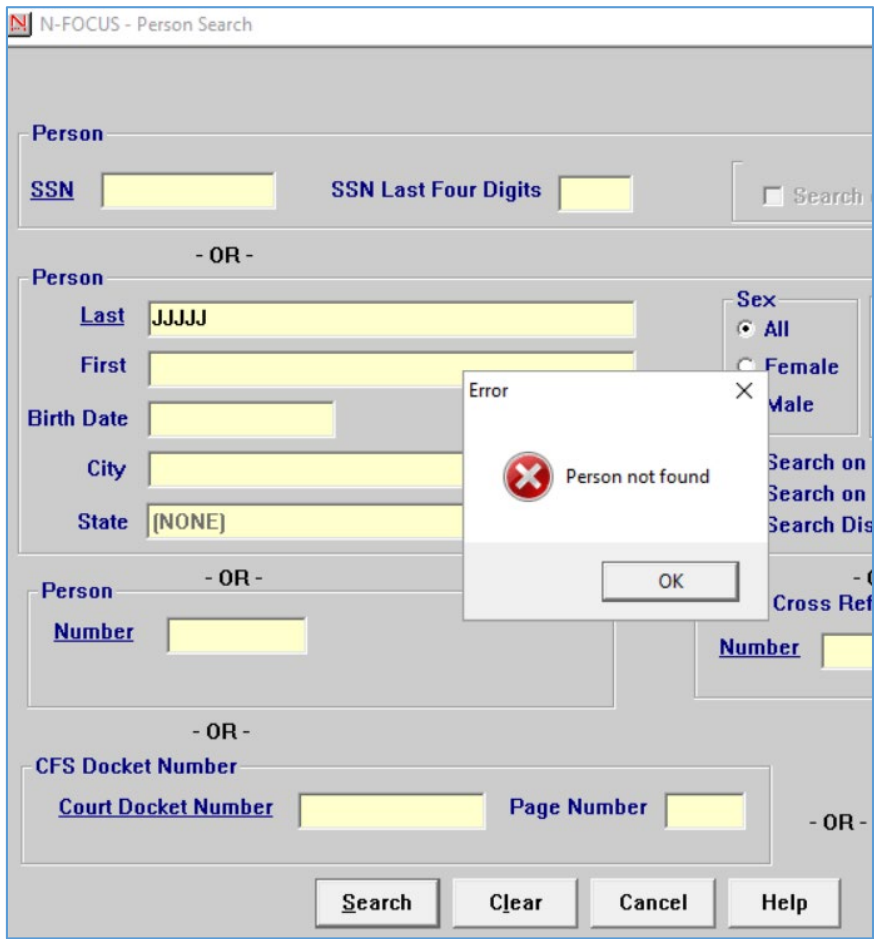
N N-FOCUS - Person Search

Person
SSN
SSN Last Four Digits
Search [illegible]

- OR -

Person
Last JJJJJ
First
Birth Date
City
State (NONE)

Sex
All
Female
Male

Search on
Search on
Search Dis

Error
Person not found
OK

- OR -
Person
Number

- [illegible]
Cross Ref
Number

- OR -
CFS Docket Number
Court Docket Number
Page Number

- OR -

Search
Clear
Cancel
Help